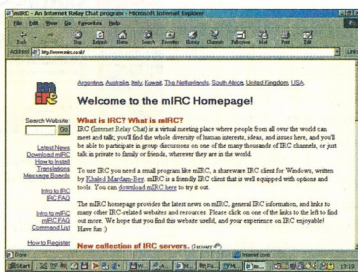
mIRC - An Internet Relay Chat program - Microsoft Internet Explorer

File Edit View Go Favorites Help

Back Forward Stop Refresh Home Search Favorites History Channels Fullscreen Mail Print

Address http://www.mirc.co.uk/

Links

Argentina, Australia, Italy, Kuwait, The Netherlands, South Africa, United Kingdom, USA

Welcome to the mIRC Homepage!

Search Website:

Go

Latest News
Download mIRC
How to Install
Translations
Message Boards

Intro to IRC
IRC FAQ

Intro to mIRC
mIRC FAQ
Command List

How to Register

What is IRC? What is mIRC?

IRC (Internet Relay Chat) is a virtual meeting place where people from all over the world can meet and talk; you'll find the whole diversity of human interests, ideas, and issues here, and you'll be able to participate in group discussions on one of the many thousands of IRC channels, or just talk in private to family or friends, wherever they are in the world.

To use IRC you need a small program like mIRC, a shareware IRC client for Windows, written by Khaled Mardam-Bey. mIRC is a friendly IRC client that is well equipped with options and tools. You can download mIRC here to try it out.

The mIRC homepage provides the latest news on mIRC, general IRC information, and links to many other IRC-related websites and resources. Please click on one of the links to the left to find out more. We hope that you find this website useful, and your experience on IRC enjoyable! Have fun :)

New collection of IRC servers. (January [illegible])

Done

Internet zone

Start